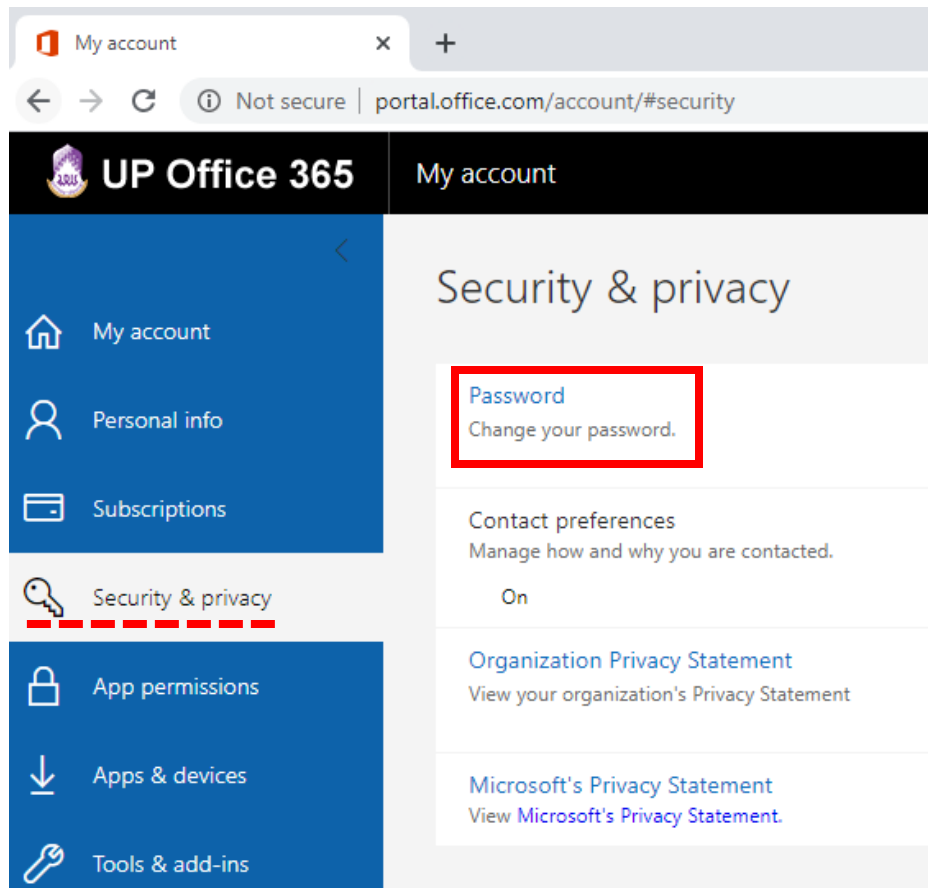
My account ×
+
Not secure | portal.office.com/account/#security

UP Office 365
My account

My account
Personal info
Subscriptions
Security & privacy
App permissions
Apps & devices
Tools & add-ins

Security & privacy

Password
Change your password.

Contact preferences
Manage how and why you are contacted.
On

Organization Privacy Statement
View your organization's Privacy Statement

Microsoft's Privacy Statement
View Microsoft's Privacy Statement.